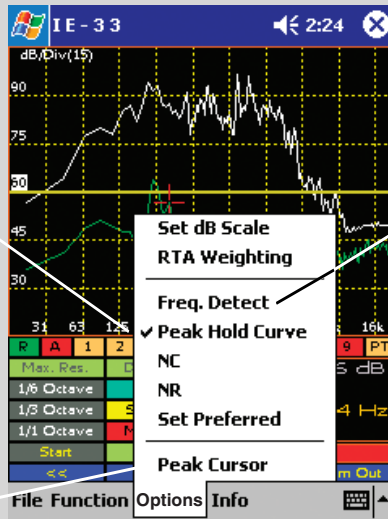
IE-33
2:24
dB/Div(15)
90
75
60
45
30
31
63
125
16k
R
A
1
2
9
PT
Max. Res.
1/6 Octave
1/3 Octave
1/1 Octave
Start
<<
m Out
Set dB Scale
RTA Weighting
Freq. Detect
✔ Peak Hold Curve
NC
NR
Set Preferred
Peak Cursor
File Function Options Info